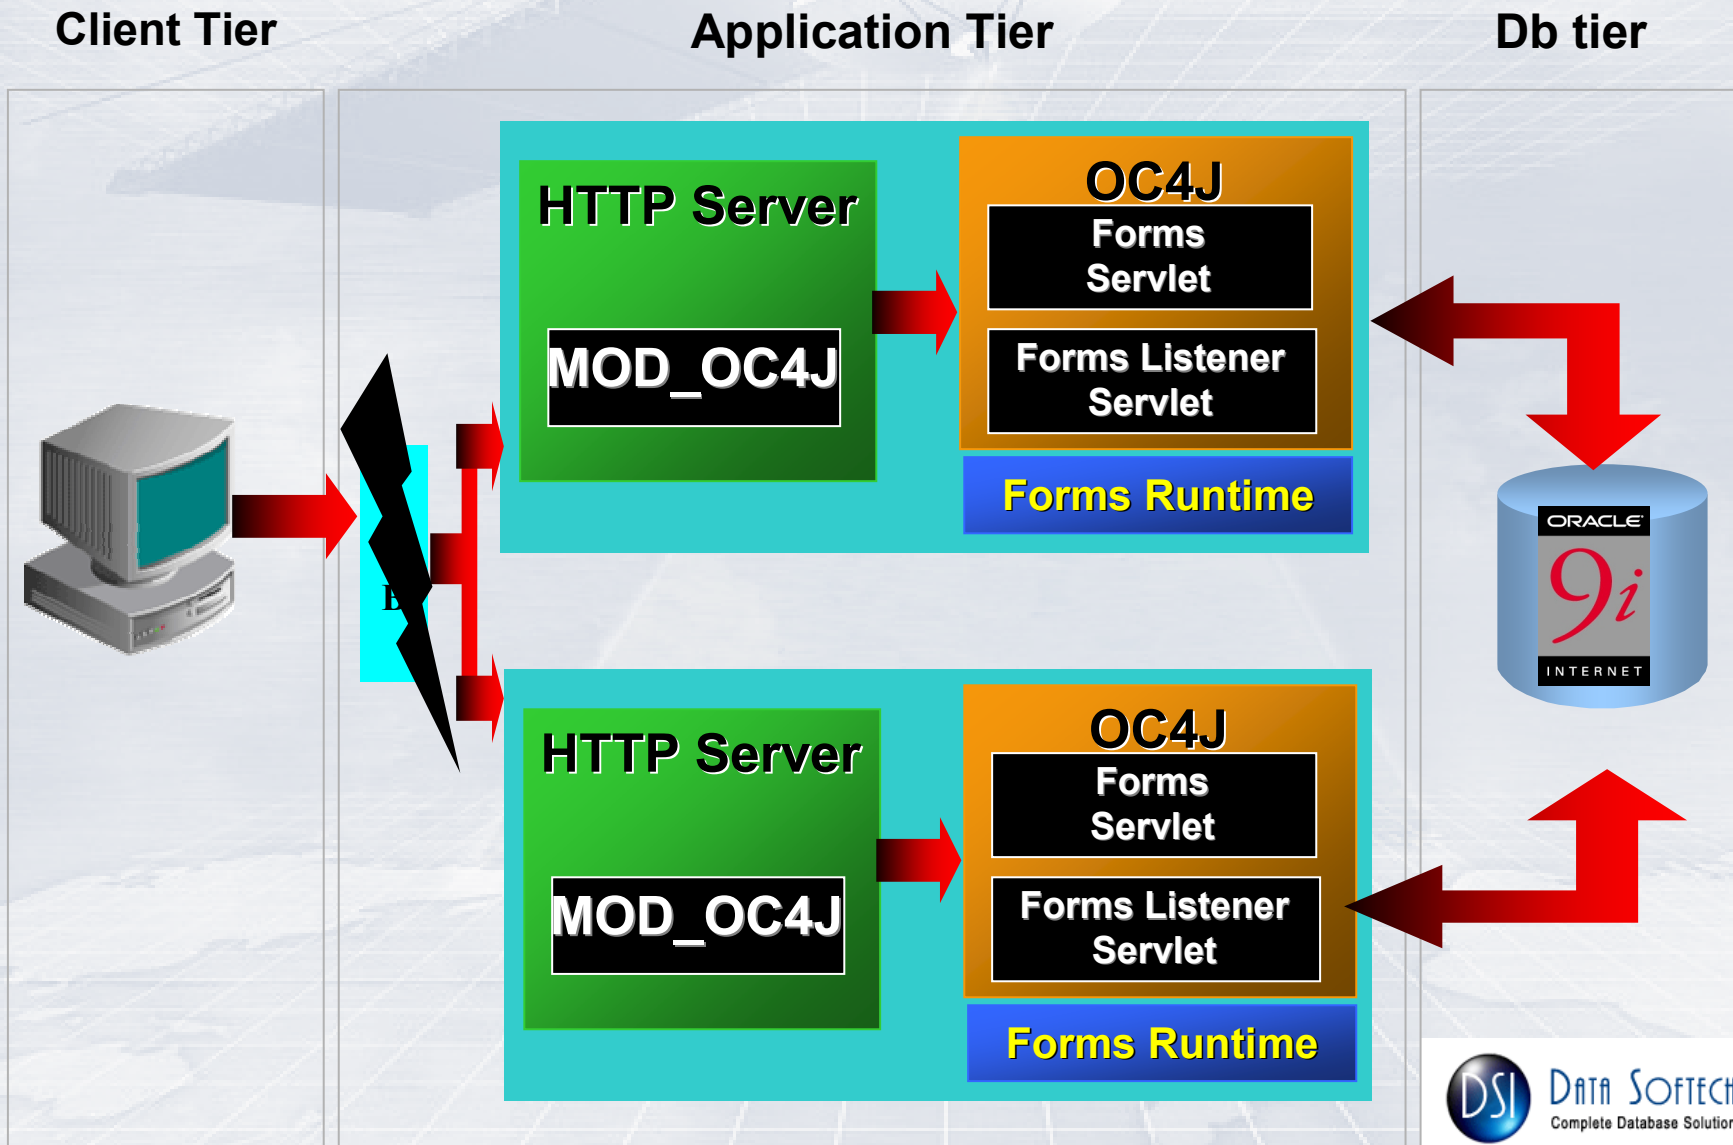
Client Tier

Application Tier

Db tier

HTTP Server

MOD_OC4J

OC4J

Forms Servlet

Forms Listener Servlet

Forms Runtime

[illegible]

HTTP Server

MOD_OC4J

OC4J

Forms Servlet

Forms Listener Servlet

Forms Runtime

ORACLE

9i

INTERNET

DSI

DATA SOFTECH

Complete Database Solution